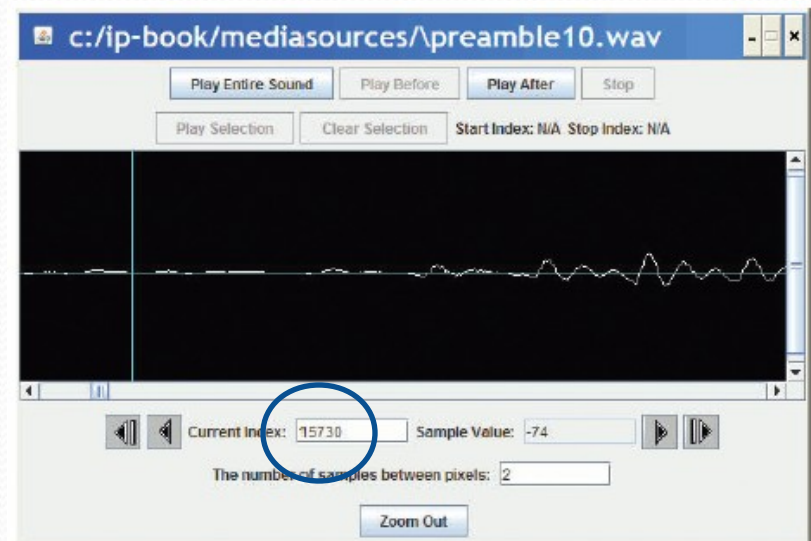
c:/ip-book/mediasources/\preamble10.wav

Play Entire Sound | Play Before | Play After | Stop

Play Selection | Clear Selection | Start Index: N/A Stop Index: N/A

Current Index: 15730 Sample Value: -74

The number of samples between pixels: 2

Zoom Out